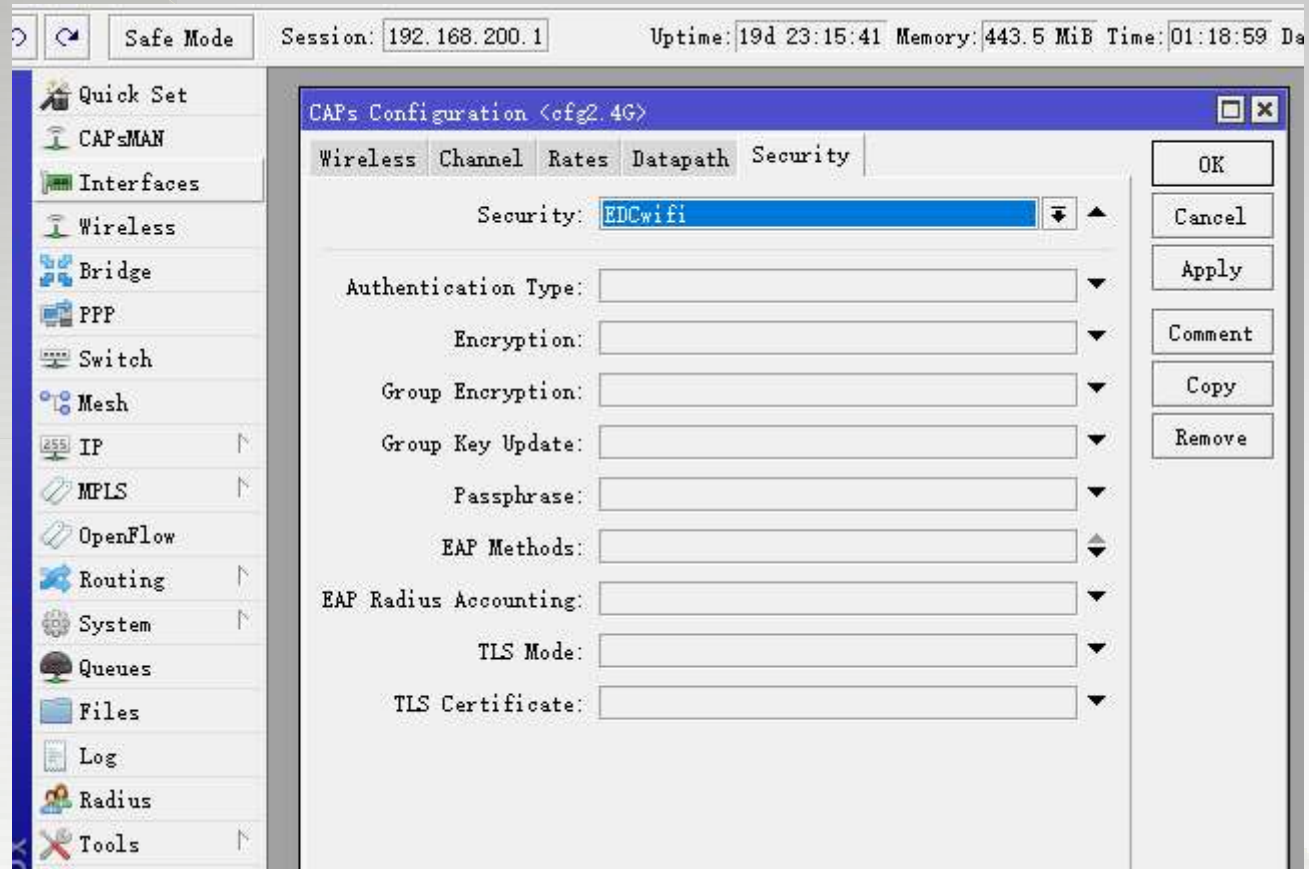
Safe Mode Session: 192.168.200.1 Uptime: 19d 23:15:41 Memory: 443.5 MiB Time: 01:18:59 Da

Quick Set
CAPsMAN
Interfaces
Wireless
Bridge
PPP
Switch
Mesh
IP
MPLS
OpenFlow
Routing
System
Queues
Files
Log
Radius
Tools

CAPs Configuration <cfg2.4G>

Wireless Channel Rates Datapath Security

Security: EDCwifi

Authentication Type:
Encryption:
Group Encryption:
Group Key Update:
Passphrase:
EAP Methods:
EAP Radius Accounting:
TLS Mode:
TLS Certificate:

OK
Cancel
Apply
Comment
Copy
Remove